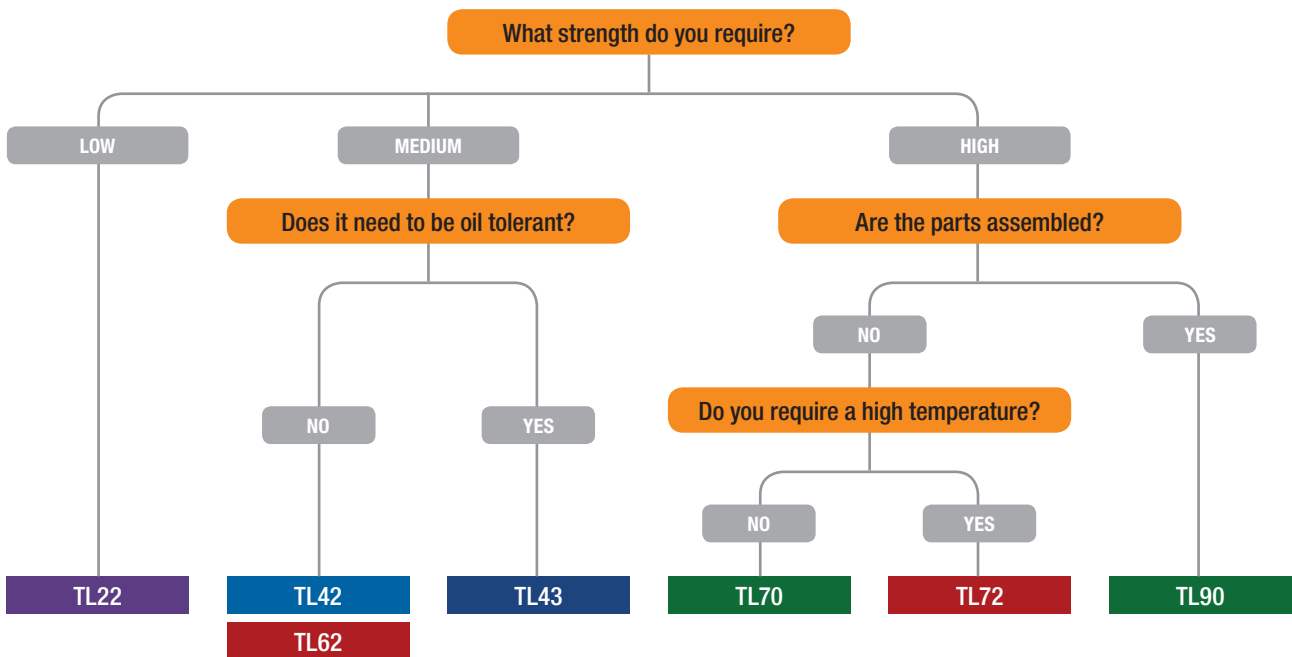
What strength do you require?

LOW

MEDIUM

HIGH

Does it need to be oil tolerant?

Are the parts assembled?

NO

YES

NO

YES

Do you require a high temperature?

NO

YES

TL22

TL42

TL62

TL43

TL70

TL72

TL90